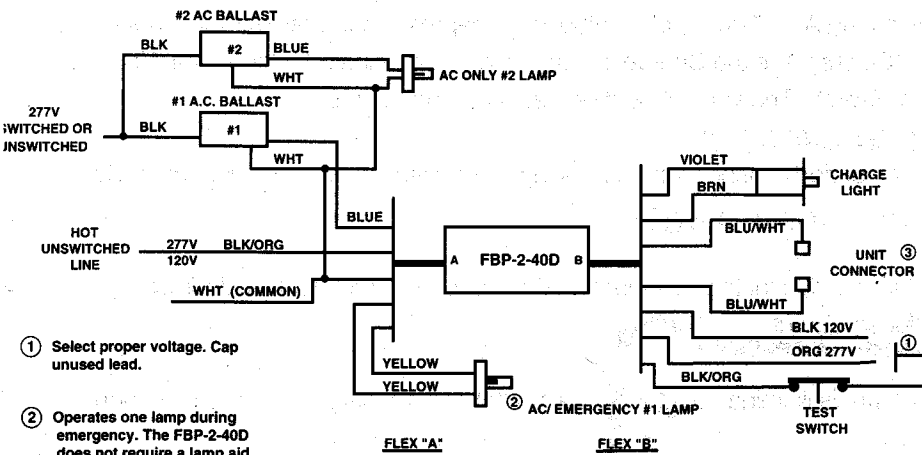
#2 AC BALLAST

BLK

#2

BLUE

WHT

AC ONLY #2 LAMP

277V
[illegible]WITCHED OR
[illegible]NSWITCHED

#1 A.C. BALLAST

BLK

#1

WHT

BLUE

HOT
UNSWITCHED
LINE

277V
120V

BLK/ORG

WHT (COMMON)

A

FBP-2-40D

B

VIOLET

BRN

CHARGE
LIGHT

BLU/WHT

UNIT ③
CONNECTOR

BLU/WHT

BLK 120V

ORG 277V

①

BLK/ORG

TEST
SWITCH

YELLOW

YELLOW

② AC/ EMERGENCY #1 LAMP

① Select proper voltage. Cap unused lead.

② Operates one lamp during emergency. The FBP-2-40D does not require a lamp aid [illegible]

FLEX "A"

FLEX "B"